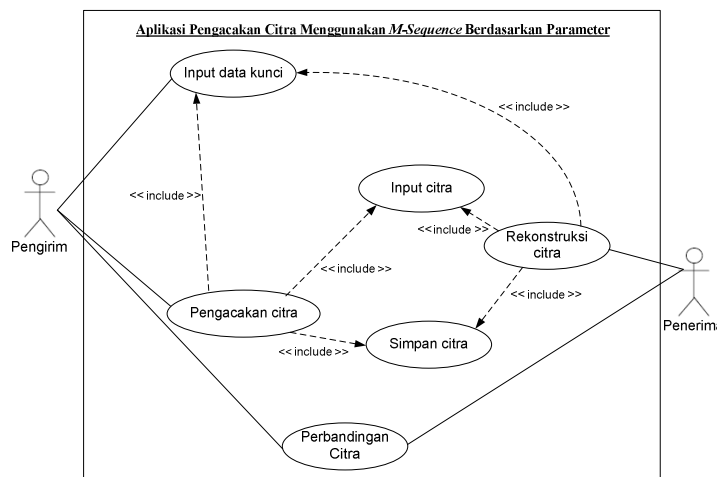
Aplikasi Pengacakan Citra Menggunakan *M-Sequence* Berdasarkan Parameter

Input data kunci

<< include >>

<< include >>

Input citra

<< include >>

Rekonstruksi citra

Pengirim

<< include >>

<< include >>

Pengacakan citra

<< include >>

Simpan citra

Penerima

Perbandingan Citra